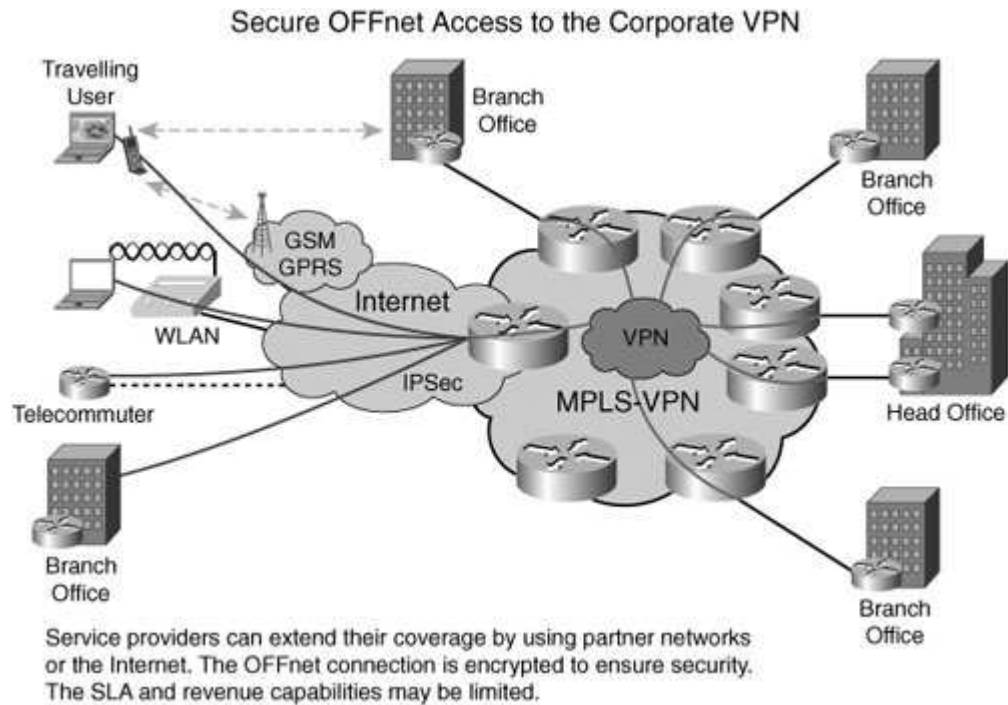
Secure OFFnet Access to the Corporate VPN

Travelling User

Branch Office

Branch Office

GSM GPRS

Internet

WLAN

VPN

Telecommuter

IPSec

MPLS-VPN

Head Office

Branch Office

Branch Office

Service providers can extend their coverage by using partner networks or the Internet. The OFFnet connection is encrypted to ensure security. The SLA and revenue capabilities may be limited.